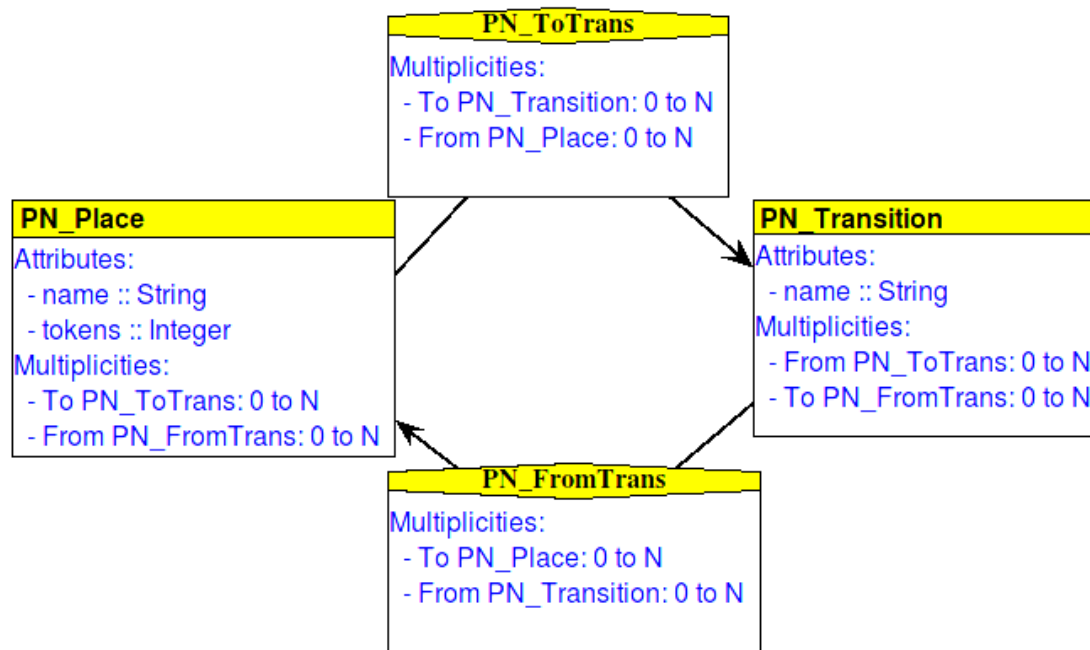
PN_ToTrans
Multiplicities:
- To PN_Transition: 0 to N
- From PN_Place: 0 to N

PN_Place
Attributes:
- name :: String
- tokens :: Integer
Multiplicities:
- To PN_ToTrans: 0 to N
- From PN_FromTrans: 0 to N

PN_Transition
Attributes:
- name :: String
Multiplicities:
- From PN_ToTrans: 0 to N
- To PN_FromTrans: 0 to N

PN_FromTrans
Multiplicities:
- To PN_Place: 0 to N
- From PN_Transition: 0 to N